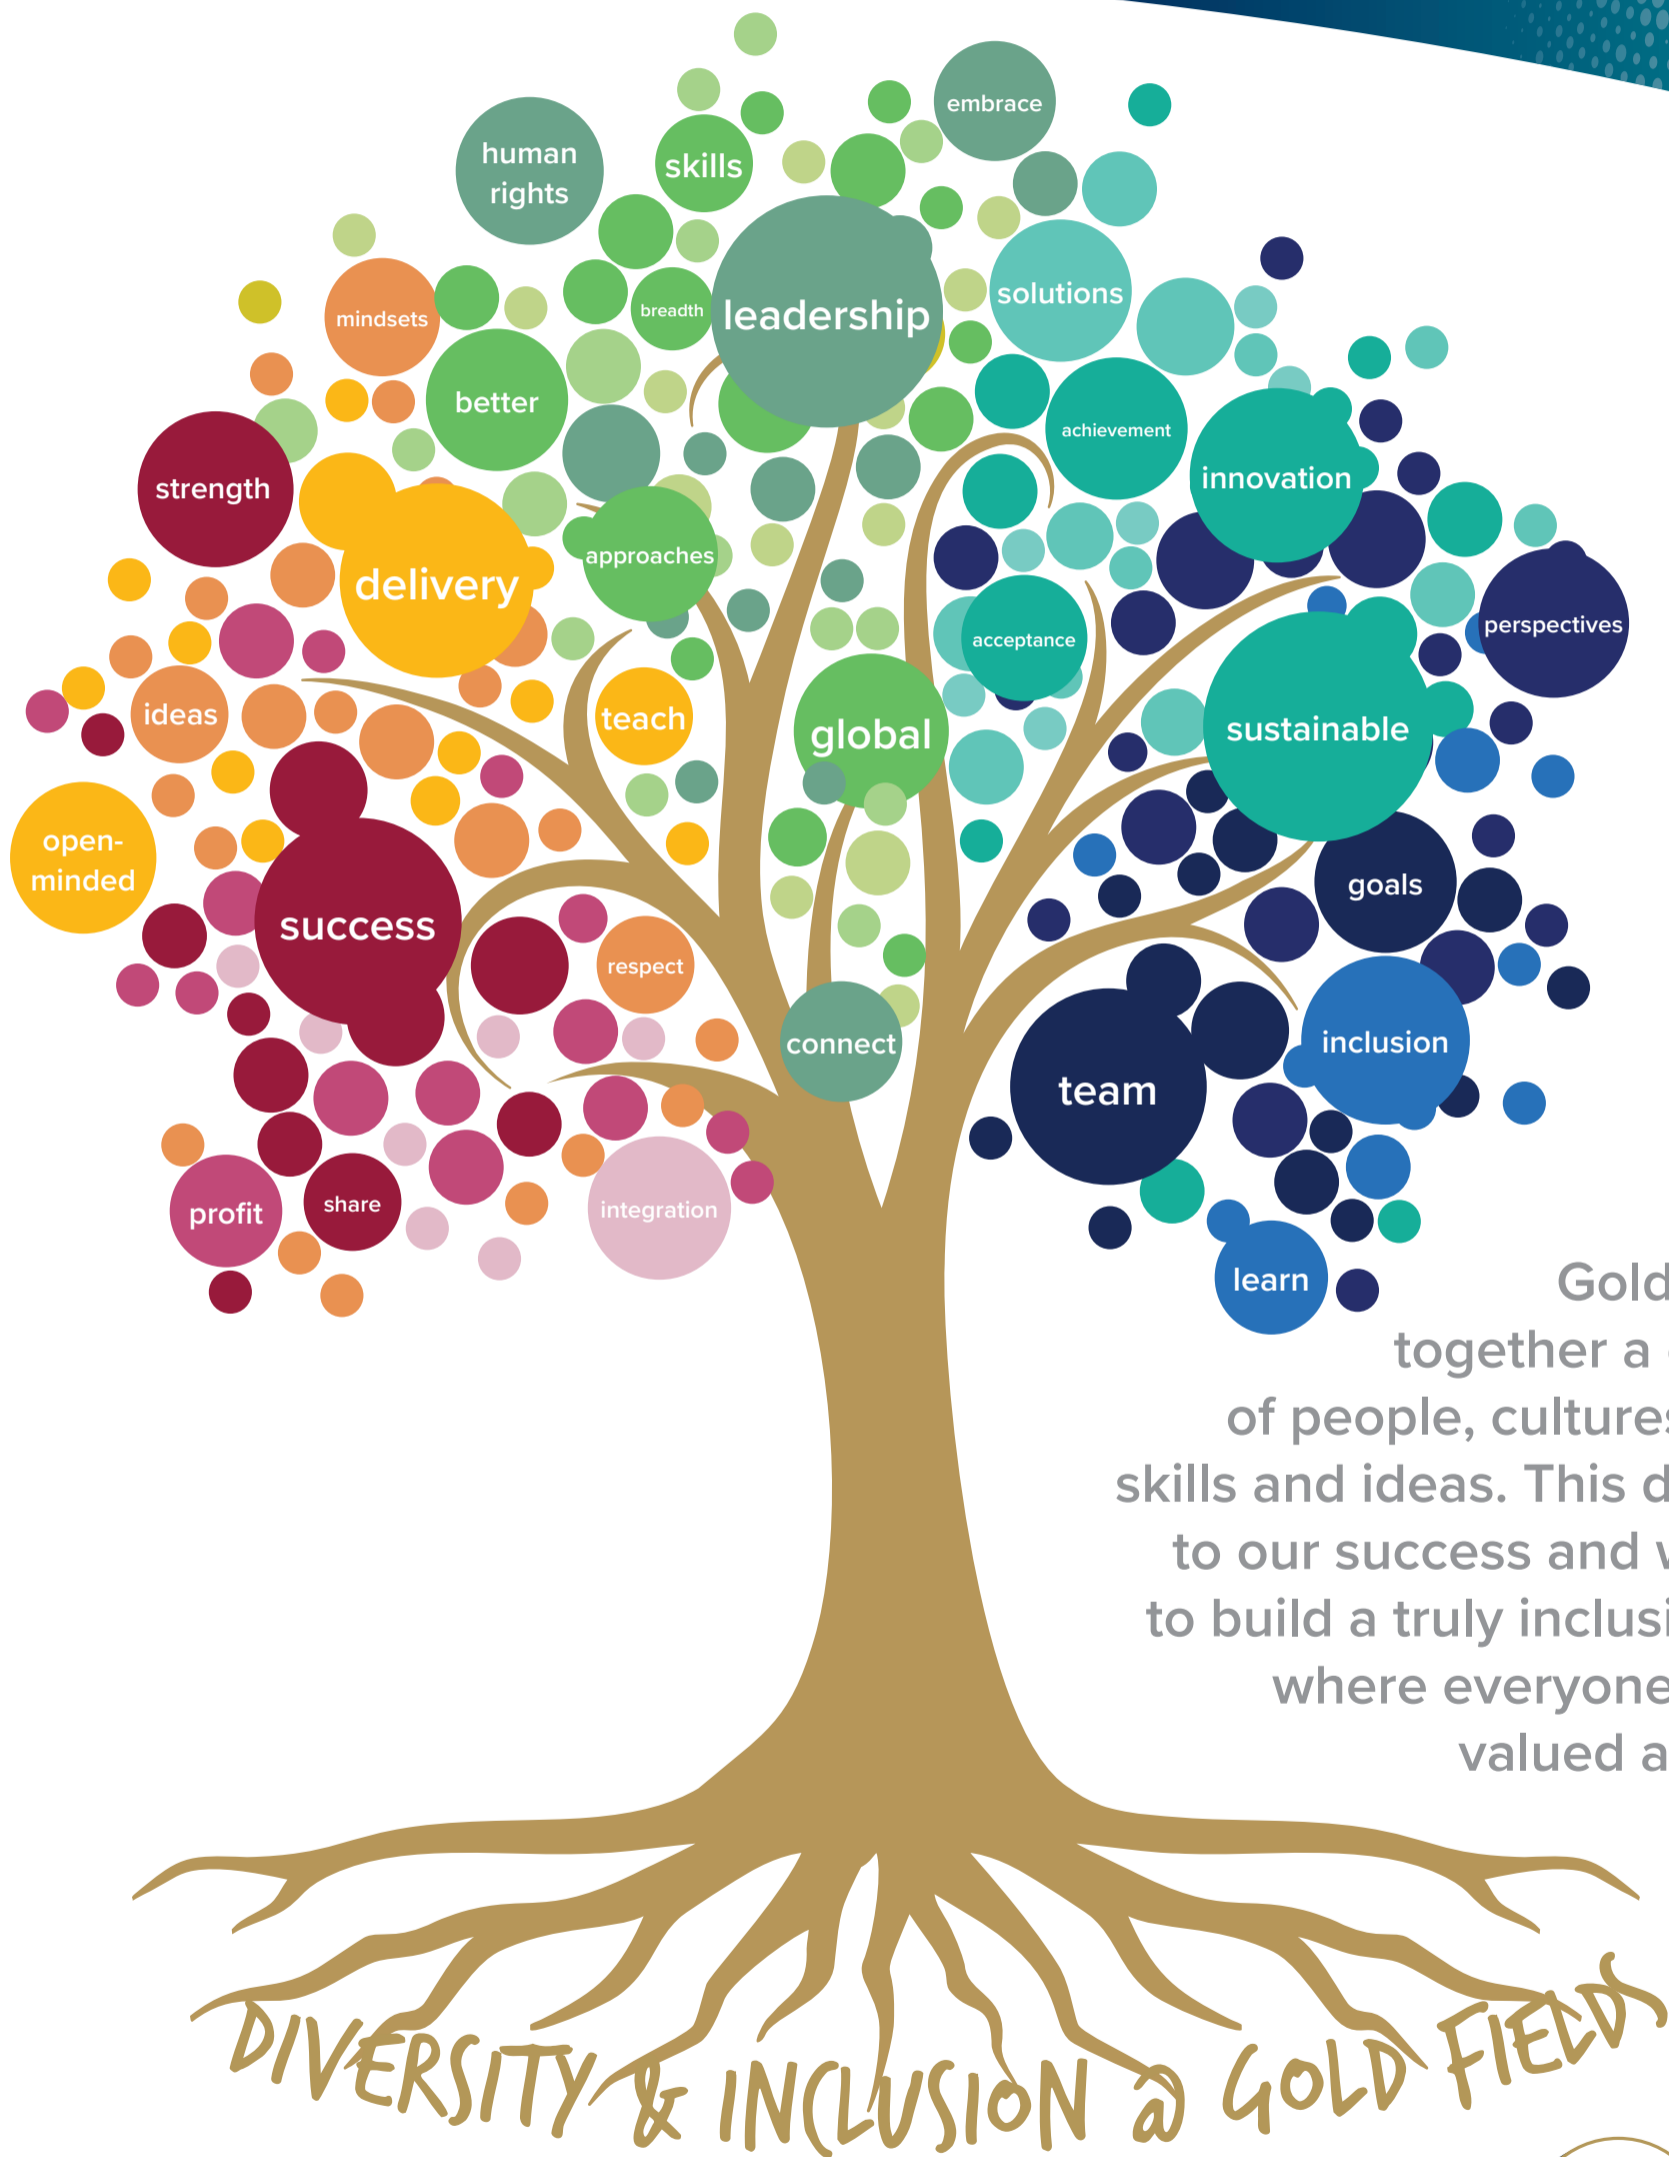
embrace

human rights

skills

leadership

solutions

mindsets

breadth

better

achievement

innovation

strength

delivery

approaches

acceptance

perspectives

ideas

teach

global

sustainable

open-minded

success

goals

respect

connect

inclusion

team

profit

share

integration

learn

Gold
together a
of people, culture
skills and ideas. This d
to our success and
to build a truly inclusi
where everyone
valued a

DIVERSITY & INCLUSION @ GOLD FIELDS